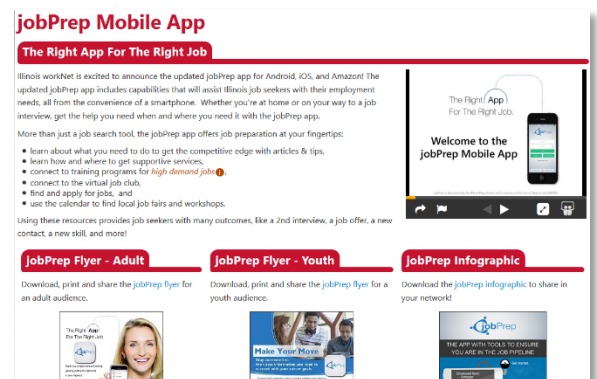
jobPrep Mobile App

The Right App For The Right Job

Illinois workNet is excited to announce the updated jobPrep app for Android, iOS, and Amazon! The updated jobPrep app includes capabilities that will assist Illinois job seekers with their employment needs, all from the convenience of a smartphone. Whether you're at home or on your way to a job interview, get the help you need when and where you need it with the jobPrep app.

More than just a job search tool, the jobPrep app offers job preparation at your fingertips:

- learn about what you need to do to get the competitive edge with articles & tips,
- learn how and where to get supportive services,
- connect to training programs for high demand jobs,
- connect to the virtual job club,
- find and apply for jobs, and
- use the calendar to find local job fairs and workshops.

Using these resources provides job seekers with many outcomes, like a 2nd interview, a job offer, a new contact, a new skill, and more!

The Right App For The Right Job.

Welcome to the jobPrep Mobile App

jobPrep Flyer - Adult

Download, print and share the jobPrep flyer for an adult audience.

The Right App For The Right Job

jobPrep Flyer - Youth

Download, print and share the jobPrep flyer for a youth audience.

Make Your Move

jobPrep Infographic

Download the jobPrep infographic to share in your network!

jobPrep

THE APP WITH TOOLS TO ENSURE YOU ARE IN THE JOB PIPELINE